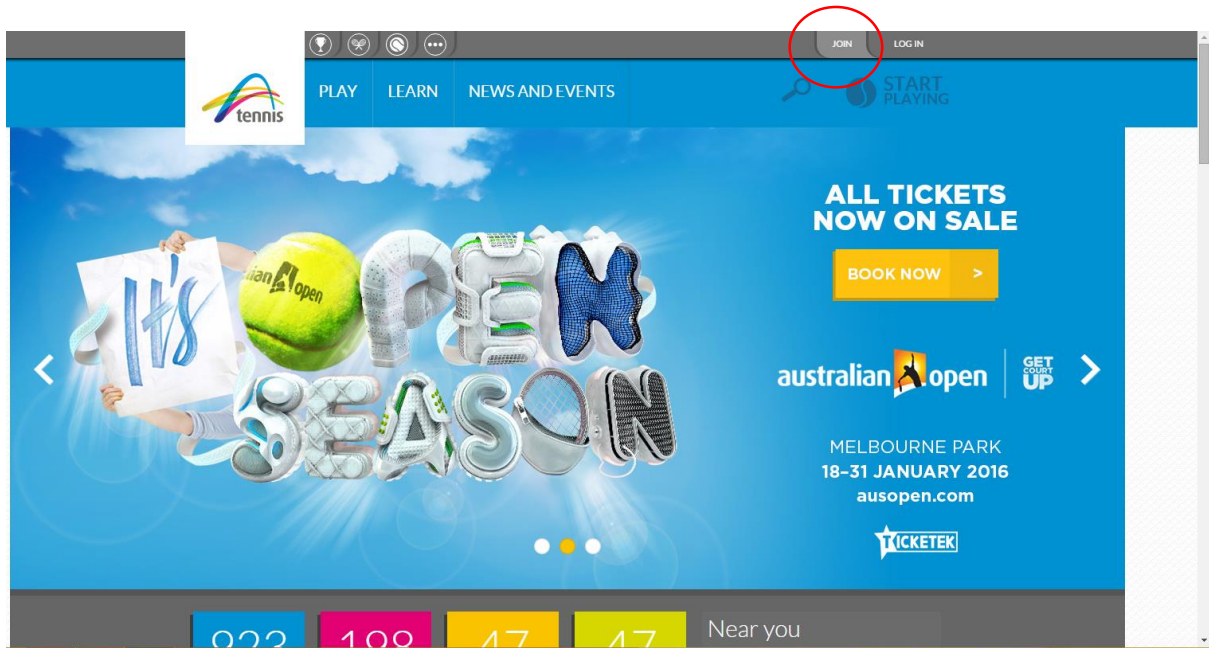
JOIN LOG IN

tennis

PLAY LEARN NEWS AND EVENTS

START PLAYING

It's OPEN SEASON

australian open

ALL TICKETS NOW ON SALE

BOOK NOW >

australian open | GET COURT UP

MELBOURNE PARK
18–31 JANUARY 2016
ausopen.com

TICKETEK

Near you